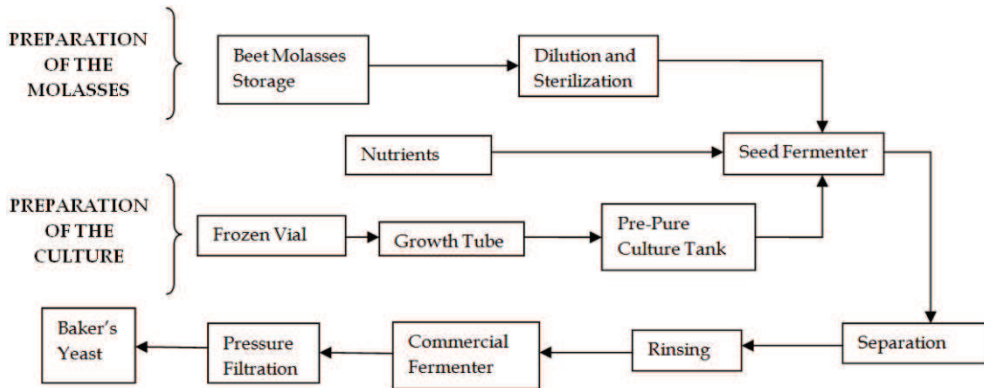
PREPARATION OF THE MOLASSES

Beet Molasses Storage

Dilution and Sterilization

Nutrients

Seed Fermenter

PREPARATION OF THE CULTURE

Frozen Vial

Growth Tube

Pre-Pure Culture Tank

Separation

Rinsing

Commercial Fermenter

Pressure Filtration

Baker's Yeast